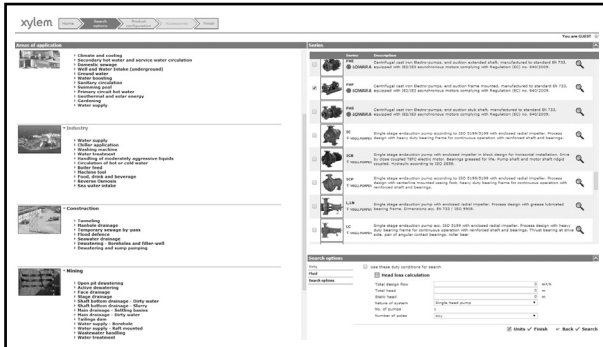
xylem Home Search options Product configuration Accessories Finish

You are GUEST

Areas of application

• Climate and cooling
• Secondary hot water and service water circulation
• Domestic sewage
• Well and Water intake (underground)
• Ground water
• Water boosting
• Sanitary circulation
• Swimming pool
• Primary circuit hot water
• Geothermal and solar energy
• Gardening
• Water supply

• Industry

• Water supply
• Chiller application
• Washing machine
• Boiler feed water
• Handling of moderately aggressive liquids
• Circulation of hot or cold water
• Boiler feed
• Machine tool
• Food, drink and beverage
• Reverse Osmosis
• Sea water intake

• Construction

• Tunneling
• Manhole drainage
• Temporary sewage by pass
• Flood defence
• Seawater drainage
• Dewatering - Boreholes and filter-well
• Dewatering and sump pumping

• Mining

• Open pit dewatering
• Active dewatering
• Face drainage
• Stage drainage
• Shaft bottom drainage - Dirty water
• Shaft bottom drainage - Slurry
• Main drainage - Settling basins
• Main drainage - Dirty water
• Tailings dam
• Water supply - Borehole
• Water supply - Raft mounted
• Wastewater handling
• Water treatment

Series

Series Description

FHE LOWARA Centrifugal cast iron Electro-pumps, end suction extended shaft, manufactured to standard EN 733, equipped with IE2/IE3 asynchronous motors complying with Regulation (EC) no. 640/2009.

FHF LOWARA Centrifugal cast iron Electro-pumps, end suction frame mounted, manufactured to standard EN 733, equipped with IE2/IE3 asynchronous motors complying with Regulation (EC) no. 640/2009.

FHS LOWARA Centrifugal cast iron Electro-pumps, end suction stub shaft, manufactured to standard EN 733, equipped with IE2/IE3 asynchronous motors complying with Regulation (EC) no. 640/2009.

SC VOGEL PUMPEN Single stage endsuction pump according to ISO 2858/5199 with enclosed radial impeller. Process design with heavy duty bearing frame for continuous operation with reinforced shaft and bearings.

SCB VOGEL PUMPEN Single stage endsuction pump with enclosed impeller in block design for horizontal installation. Drive by close coupled TEFC electric motor. Bearings greased for life. Pump shaft and motor shaft rigid coupled. Hydraulic according to ISO 2858.

SCP VOGEL PUMPEN Single stage endsuction pump according to ISO 2858/5199 with enclosed radial impeller. Process design with centerline mounted casing foot. heavy duty bearing frame for continuous operation with reinforced shaft and bearings.

L,LN VOGEL PUMPEN Single stage endsuction pump with enclosed radial impeller. Process design with grease lubricated bearing frame. Dimensions acc. EN 733 / ISO 9908.

LC VOGEL PUMPEN Single stage endsuction pump acc. ISO 5199 with enclosed radial impeller. Process design with heavy duty bearing frame for continuous operation with reinforced shaft and bearings. Thrust bearing as angular contact ball bearings, pair of angular contact bearings, roller bear

Search options

Duty
Fluid
Search options

Use these duty conditions for search

Head loss calculation

Total design flow m³/h
Total head m
Static head m
Nature of system Single head pump
No. of pumps 1
Number of poles Any

Units Finish Back Search